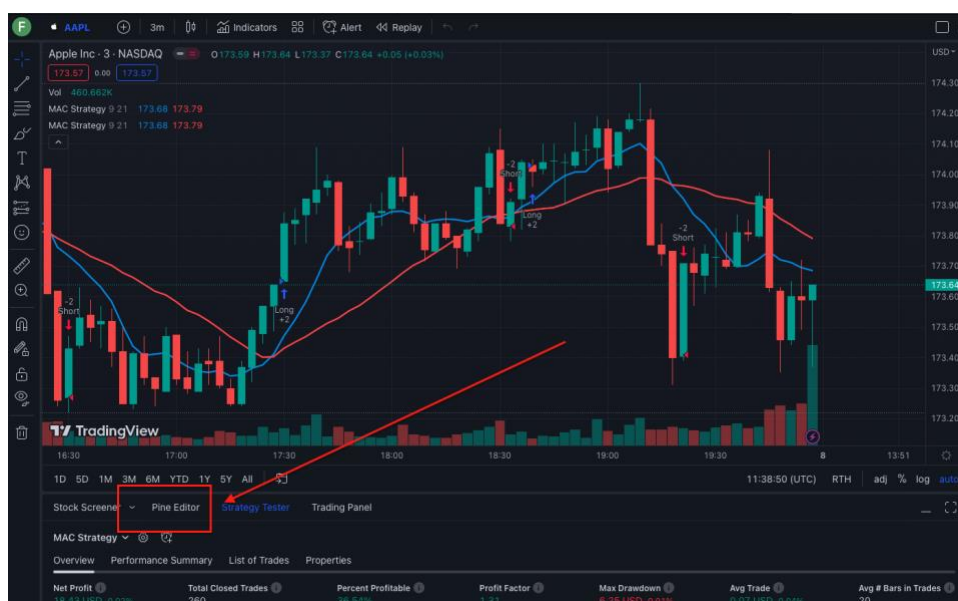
F AAPL 3m Indicators Alert Replay

Apple Inc · 3 · NASDAQ O173.59 H173.64 L173.37 C173.64 +0.05 (+0.03%)

173.57 0.00 173.57

Vol 460.662K

MAC Strategy 9 21 173.68 173.79

MAC Strategy 9 21 173.68 173.79

USD

174.30
174.20
174.10
174.00
173.90
173.80
173.70
173.64
173.60
173.50
173.40
173.30
173.20

-2 Short
Long +2
-2 Short
Long +2
-2 Short

TradingView

16:30 17:00 17:30 18:00 18:30 19:00 19:30 8 13:51

1D 5D 1M 3M 6M YTD 1Y 5Y All

11:38:50 (UTC) RTH adj % log auto

Stock Screener Pine Editor Strategy Tester Trading Panel

MAC Strategy

Overview Performance Summary List of Trades Properties

Net Profit Total Closed Trades Percent Profitable Profit Factor Max Drawdown Avg Trade Avg # Bars in Trades

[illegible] 260 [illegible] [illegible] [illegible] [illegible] 20